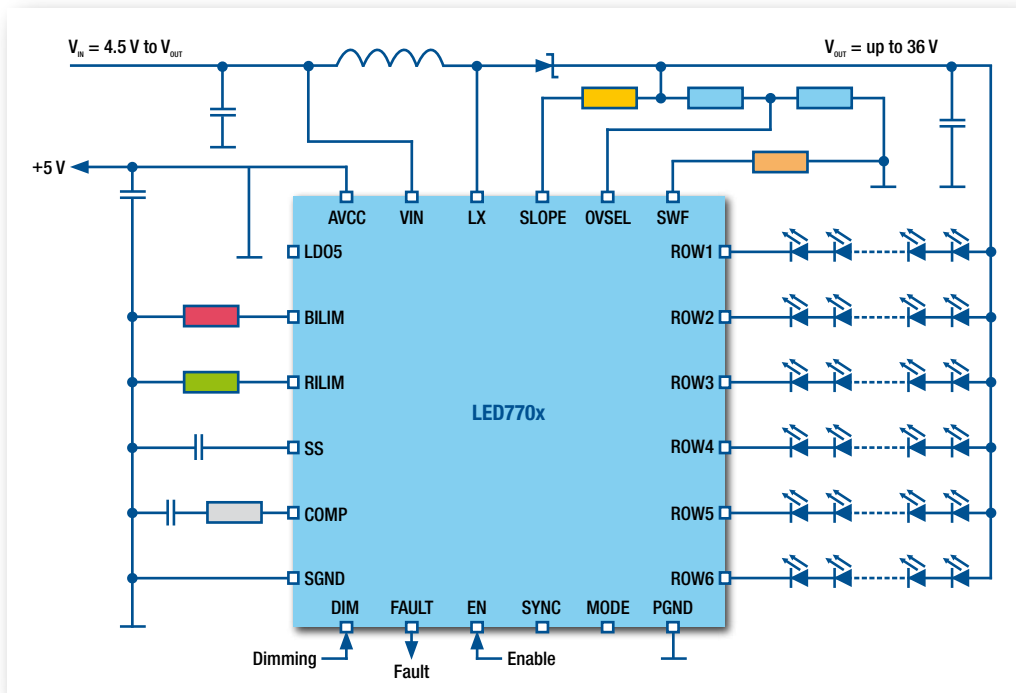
$V_{IN}$ = 4.5 V to $V_{OUT}$

$V_{OUT}$ = up to 36 V

+5 V

AVCC VIN LX SLOPE OVSEL SWF

LDO5

BILIM

RILIM

SS

COMP

SGND

LED770x

ROW1

ROW2

ROW3

ROW4

ROW5

ROW6

DIM FAULT EN SYNC MODE PGND

Dimming

Fault

Enable